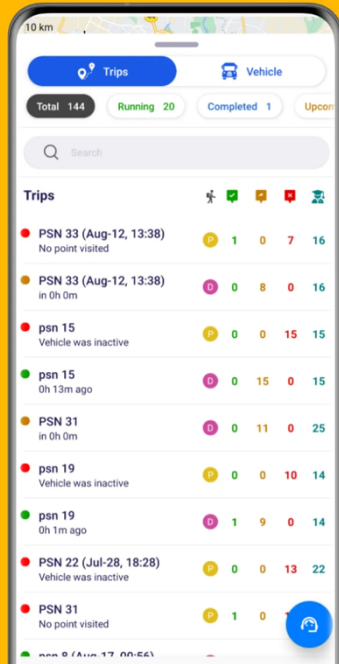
10 km

Trips Vehicle

Total 144 Running 20 Completed 1 Upcom

Search

Trips

| | | | | | | |
|---|---|---|---|---|---|---|
| PSN 33 (Aug-12, 13:38) No point visited | P | 1 | 0 | 7 | 16 |
| PSN 33 (Aug-12, 13:38) in 0h 0m | D | 0 | 8 | 0 | 16 |
| psn 15 Vehicle was inactive | P | 0 | 0 | 15 | 15 |
| psn 15 0h 13m ago | D | 0 | 15 | 0 | 15 |
| PSN 31 in 0h 0m | D | 0 | 11 | 0 | 25 |
| psn 19 Vehicle was inactive | P | 0 | 0 | 10 | 14 |
| psn 19 0h 1m ago | D | 1 | 9 | 0 | 14 |
| PSN 22 (Jul-28, 18:28) Vehicle was inactive | P | 0 | 0 | 13 | 22 |
| PSN 31 No point visited | P | 1 | 0 | | |

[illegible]